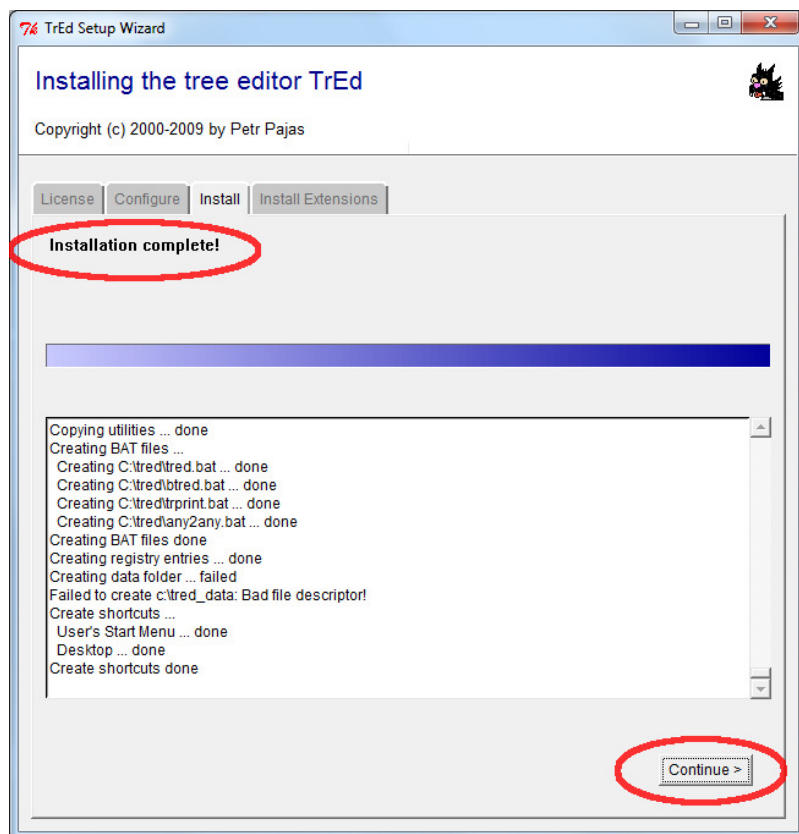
TrEd Setup Wizard

Installing the tree editor TrEd

Copyright (c) 2000-2009 by Petr Pajas

License | Configure | Install | Install Extensions

Installation complete!

Copying utilities ... done
Creating BAT files ...
Creating C:\tred\tred.bat ... done
Creating C:\tred\btred.bat ... done
Creating C:\tred\trprint.bat ... done
Creating C:\tred\any2any.bat ... done
Creating BAT files done
Creating registry entries ... done
Creating data folder ... failed
Failed to create c:\tred_data: Bad file descriptor!
Create shortcuts ...
User's Start Menu ... done
Desktop ... done
Create shortcuts done

Continue >